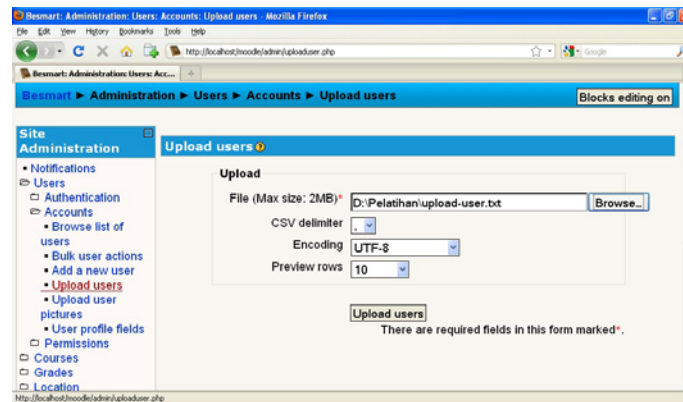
Besmart: Administration: Users: Accounts: Upload users - Mozilla Firefox

File Edit View History Bookmarks Tools Help

http://localhost/moodle/admin/uploaduser.php

Google

Besmart: Administration: Users: Acc...

Besmart ► Administration ► Users ► Accounts ► Upload users

Blocks editing on

Site Administration

- Notifications
Users
Authentication
Accounts
- Browse list of users
- Bulk user actions
- Add a new user
- Upload users
- Upload user pictures
- User profile fields
Permissions
Courses
Grades
Location

Upload users

Upload

File (Max size: 2MB)* D:\Pelatihan\upload-user.txt Browse...

CSV delimiter ,

Encoding UTF-8

Preview rows 10

Upload users

There are required fields in this form marked*.

http://localhost/moodle/admin/uploaduser.php